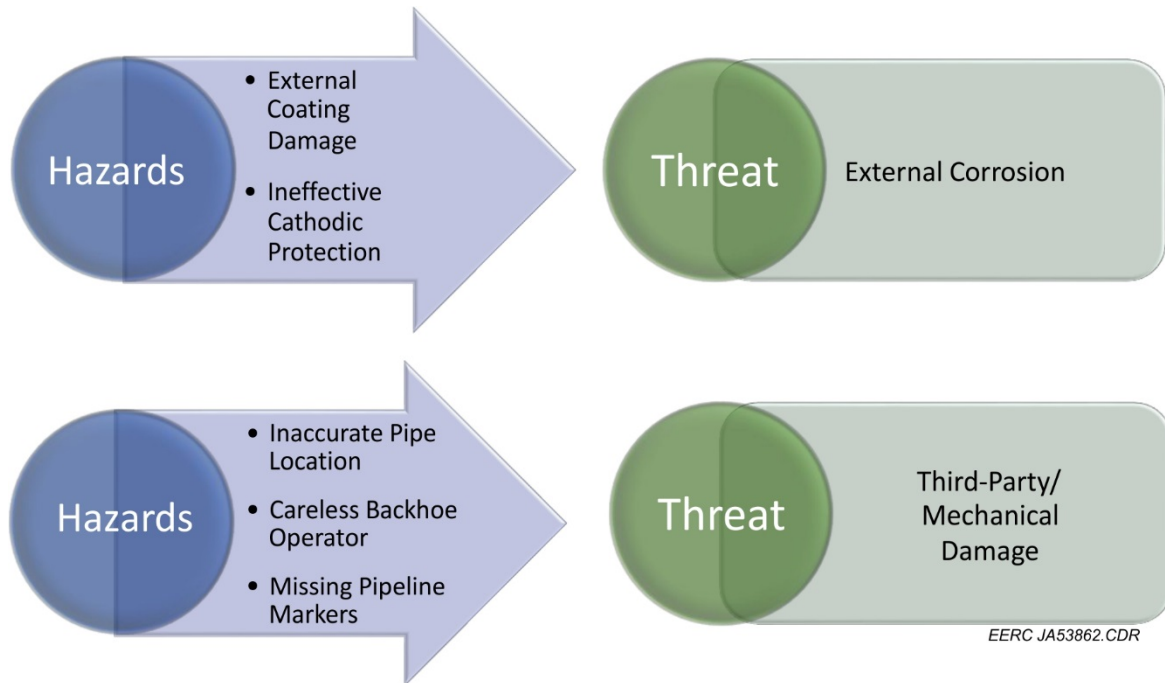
Hazards

- External Coating Damage
- Ineffective Cathodic Protection

Threat

External Corrosion

Hazards

- Inaccurate Pipe Location
- Careless Backhoe Operator
- Missing Pipeline Markers

Threat

Third-Party/ Mechanical Damage

EERC JA53862.CDR